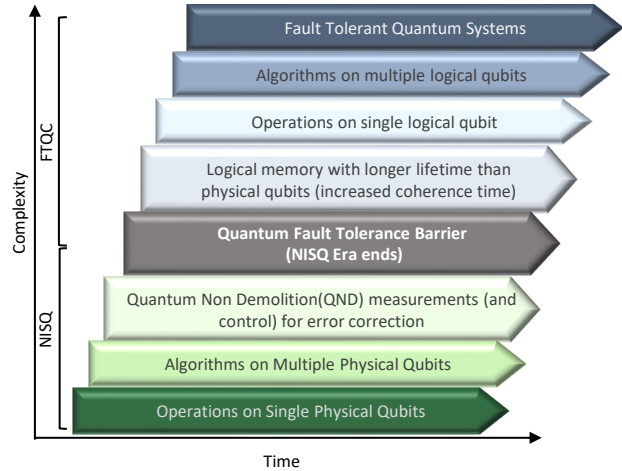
Fault Tolerant Quantum Systems

Algorithms on multiple logical qubits

Operations on single logical qubit

Logical memory with longer lifetime than physical qubits (increased coherence time)

Quantum Fault Tolerance Barrier (NISQ Era ends)

Quantum Non Demolition(QND) measurements (and control) for error correction

Algorithms on Multiple Physical Qubits

Operations on Single Physical Qubits

FTQC

NISQ

Complexity

Time